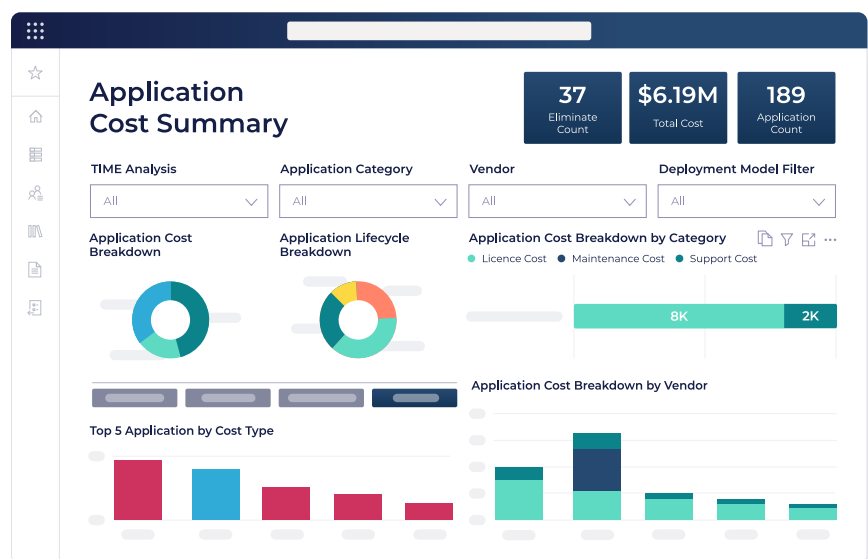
Application Cost Summary

37
Eliminate Count

$6.19M
Total Cost

189
Application Count

TIME Analysis
All

Application Category
All

Vendor
All

Deployment Model Filter
All

Application Cost Breakdown

Application Lifecycle Breakdown

Application Cost Breakdown by Category
Licence Cost Maintenance Cost Support Cost
8K 2K

Application Cost Breakdown by Vendor

Top 5 Application by Cost Type